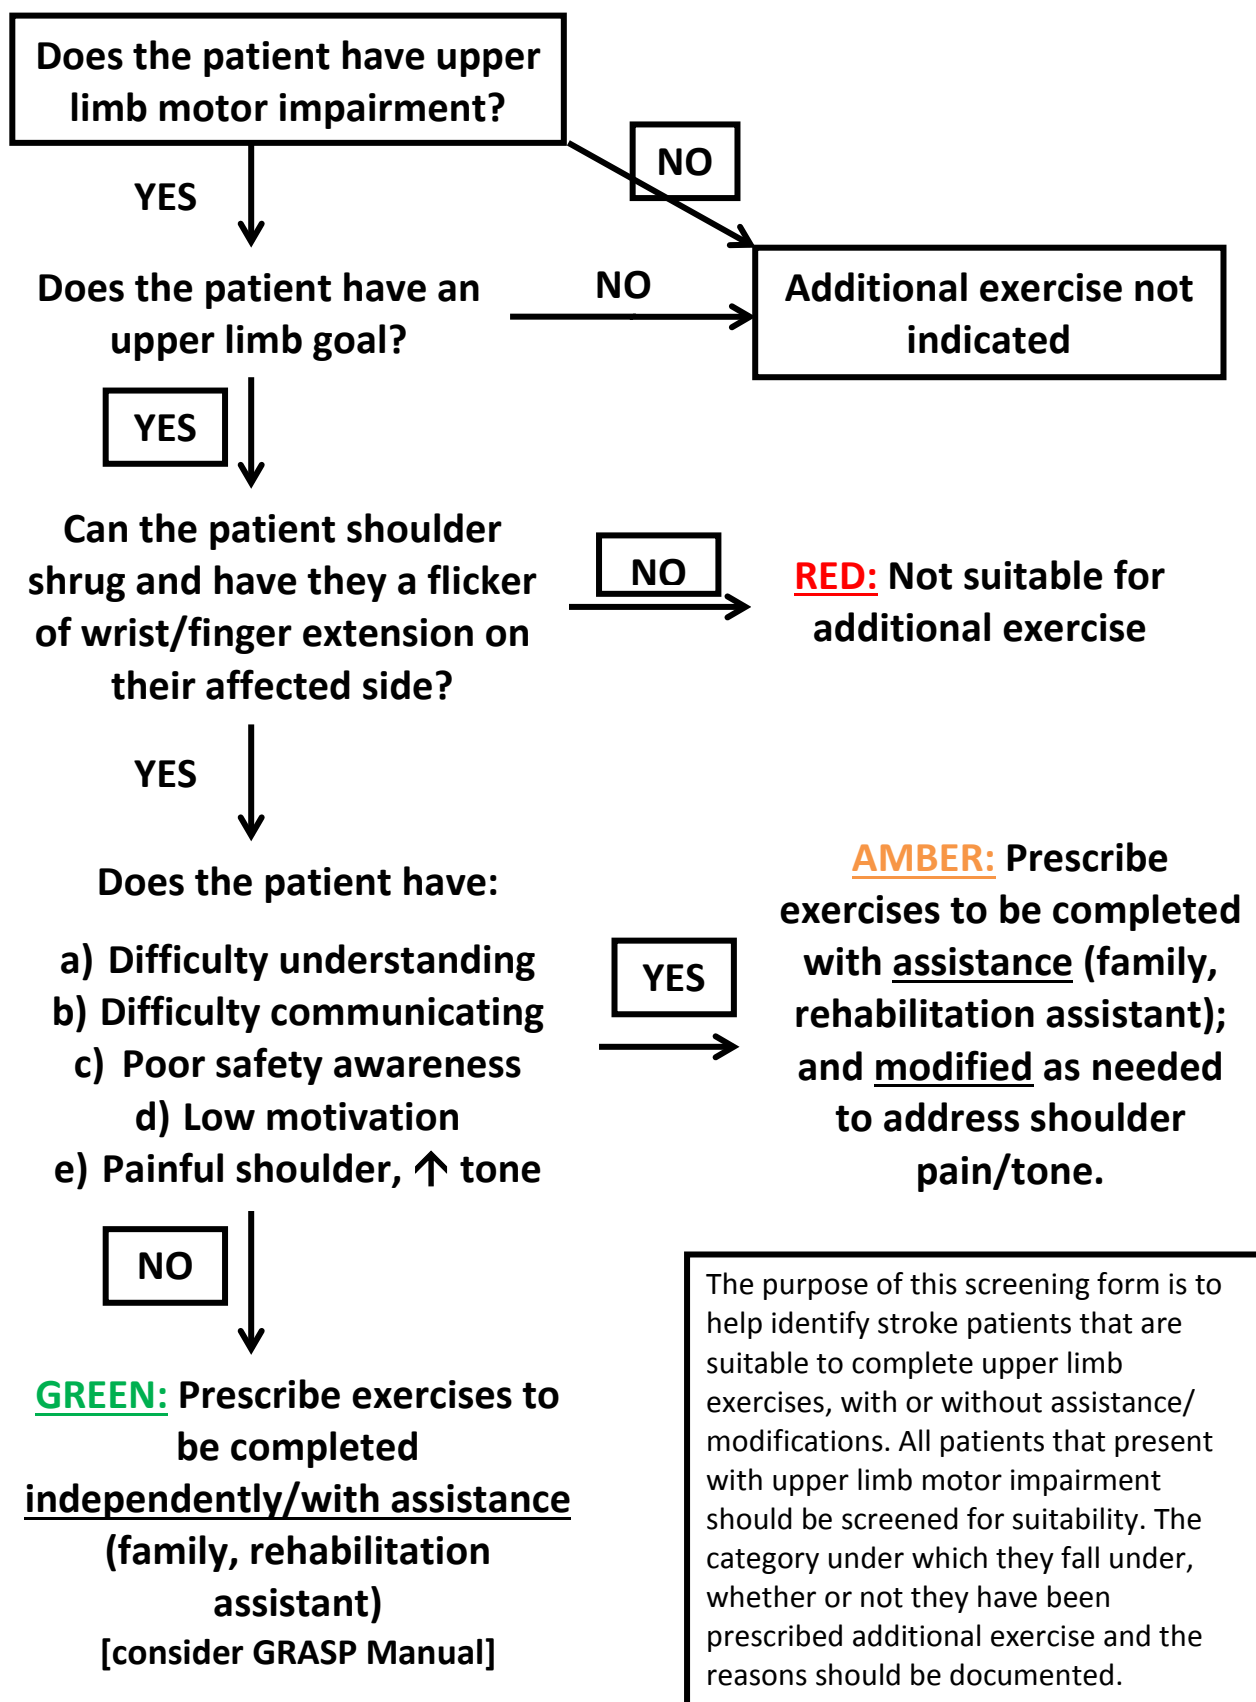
Does the patient have upper limb motor impairment?

NO

YES

Does the patient have an upper limb goal?

NO

Additional exercise not indicated

YES

Can the patient shoulder shrug and have they a flicker of wrist/finger extension on their affected side?

NO

RED: Not suitable for additional exercise

YES

Does the patient have:

a) Difficulty understanding
b) Difficulty communicating
c) Poor safety awareness
d) Low motivation
e) Painful shoulder, $\uparrow$ tone

YES

AMBER: Prescribe exercises to be completed with assistance (family, rehabilitation assistant); and modified as needed to address shoulder pain/tone.

NO

GREEN: Prescribe exercises to be completed independently/with assistance (family, rehabilitation assistant)
[consider GRASP Manual]

The purpose of this screening form is to help identify stroke patients that are suitable to complete upper limb exercises, with or without assistance/ modifications. All patients that present with upper limb motor impairment should be screened for suitability. The category under which they fall under, whether or not they have been prescribed additional exercise and the reasons should be documented.